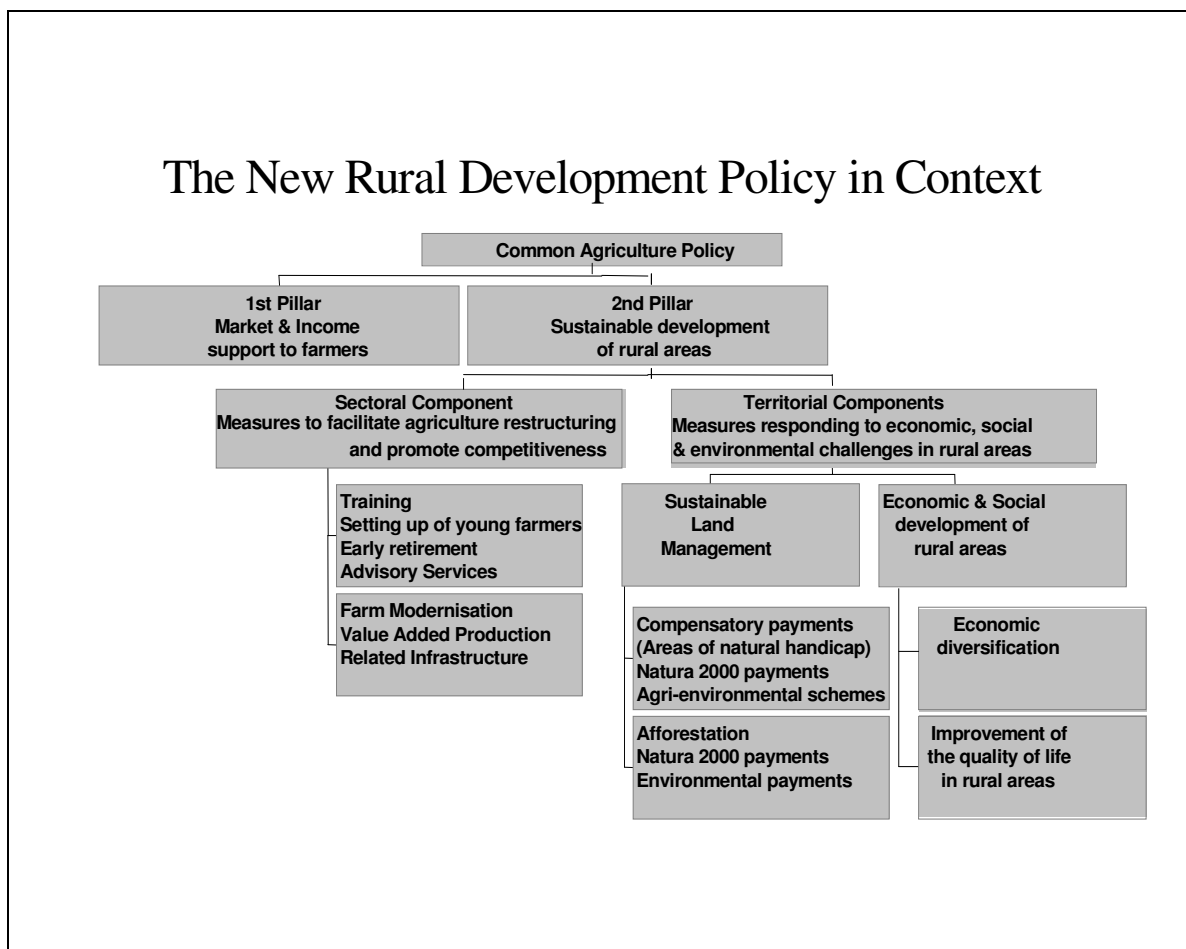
The New Rural Development Policy in Context

Common Agriculture Policy

1st Pillar
Market & Income
support to farmers

2nd Pillar
Sustainable development
of rural areas

Sectoral Component
Measures to facilitate agriculture restructuring
and promote competitiveness

Territorial Components
Measures responding to economic, social
& environmental challenges in rural areas

Training
Setting up of young farmers
Early retirement
Advisory Services

Farm Modernisation
Value Added Production
Related Infrastructure

Sustainable
Land
Management

Economic & Social
development of
rural areas

Compensatory payments
(Areas of natural handicap)
Natura 2000 payments
Agri-environmental schemes

Afforestation
Natura 2000 payments
Environmental payments

Economic
diversification

Improvement of
the quality of life
in rural areas